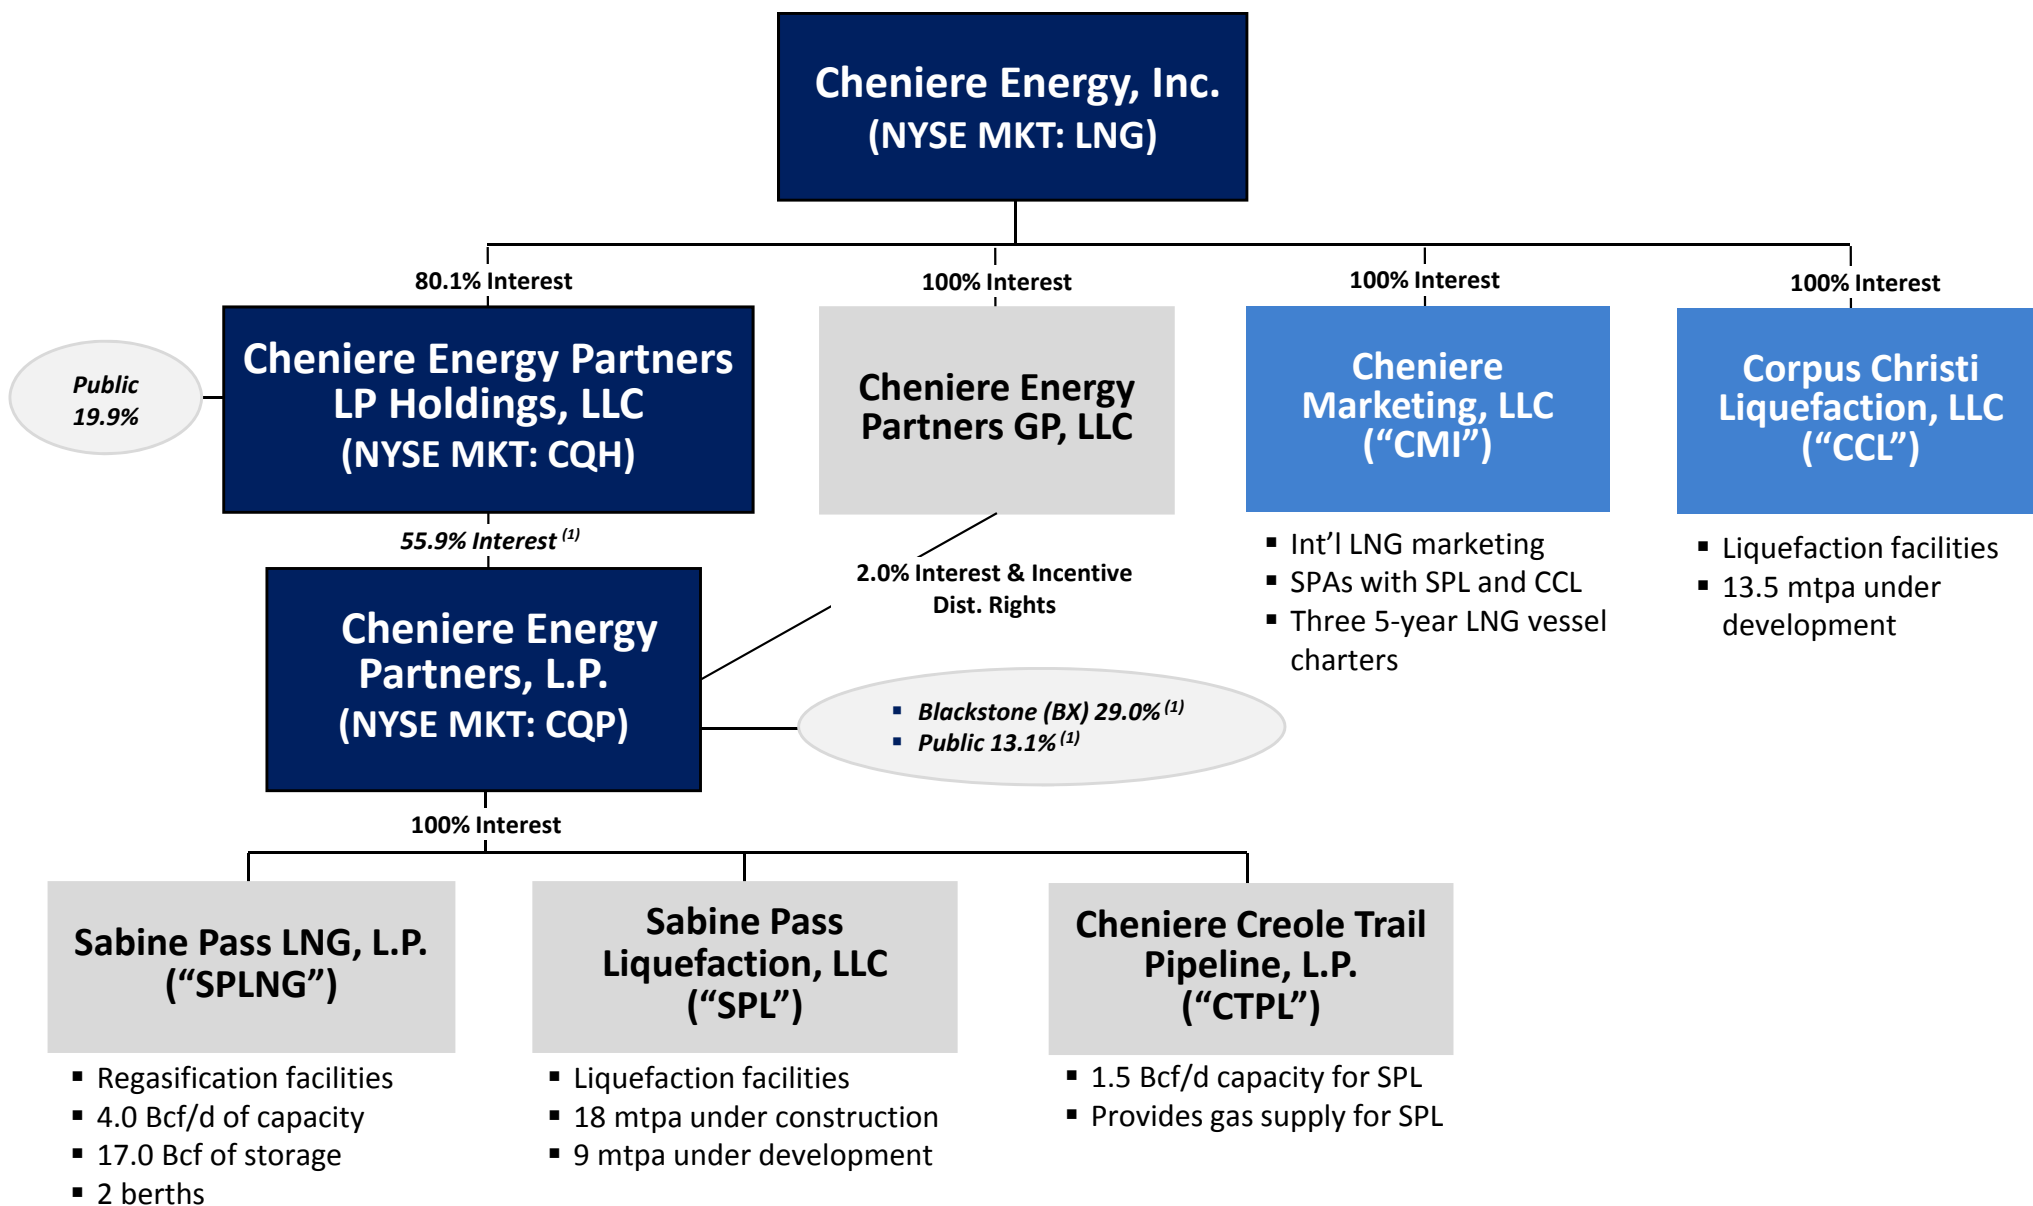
Cheniere Energy, Inc.
(NYSE MKT: LNG)

80.1% Interest

100% Interest

100% Interest

100% Interest

Public
19.9%

Cheniere Energy Partners LP Holdings, LLC
(NYSE MKT: CQH)

Cheniere Energy Partners GP, LLC

Cheniere Marketing, LLC
(“CMI”)

- Int’l LNG marketing
- SPAs with SPL and CCL
- Three 5-year LNG vessel charters

Corpus Christi Liquefaction, LLC
(“CCL”)

- Liquefaction facilities
- 13.5 mtpa under development

55.9% Interest $^{(1)}$

2.0% Interest & Incentive Dist. Rights

Cheniere Energy Partners, L.P.
(NYSE MKT: CQP)

- Blackstone (BX) 29.0% $^{(1)}$
- Public 13.1% $^{(1)}$

100% Interest

Sabine Pass LNG, L.P.
(“SPLNG”)

- Regasification facilities
- 4.0 Bcf/d of capacity
- 17.0 Bcf of storage
- 2 berths

Sabine Pass Liquefaction, LLC
(“SPL”)

- Liquefaction facilities
- 18 mtpa under construction
- 9 mtpa under development

Cheniere Creole Trail Pipeline, L.P.
(“CTPL”)

- 1.5 Bcf/d capacity for SPL
- Provides gas supply for SPL